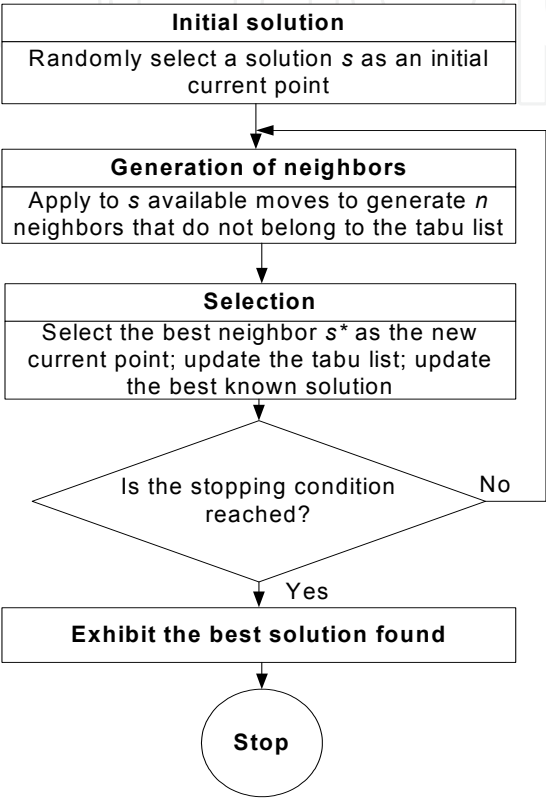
**Initial solution**

Randomly select a solution *s* as an initial current point

**Generation of neighbors**

Apply to *s* available moves to generate *n* neighbors that do not belong to the tabu list

**Selection**

Select the best neighbor *s** as the new current point; update the tabu list; update the best known solution

Is the stopping condition reached?

No

Yes

**Exhibit the best solution found**

**Stop**